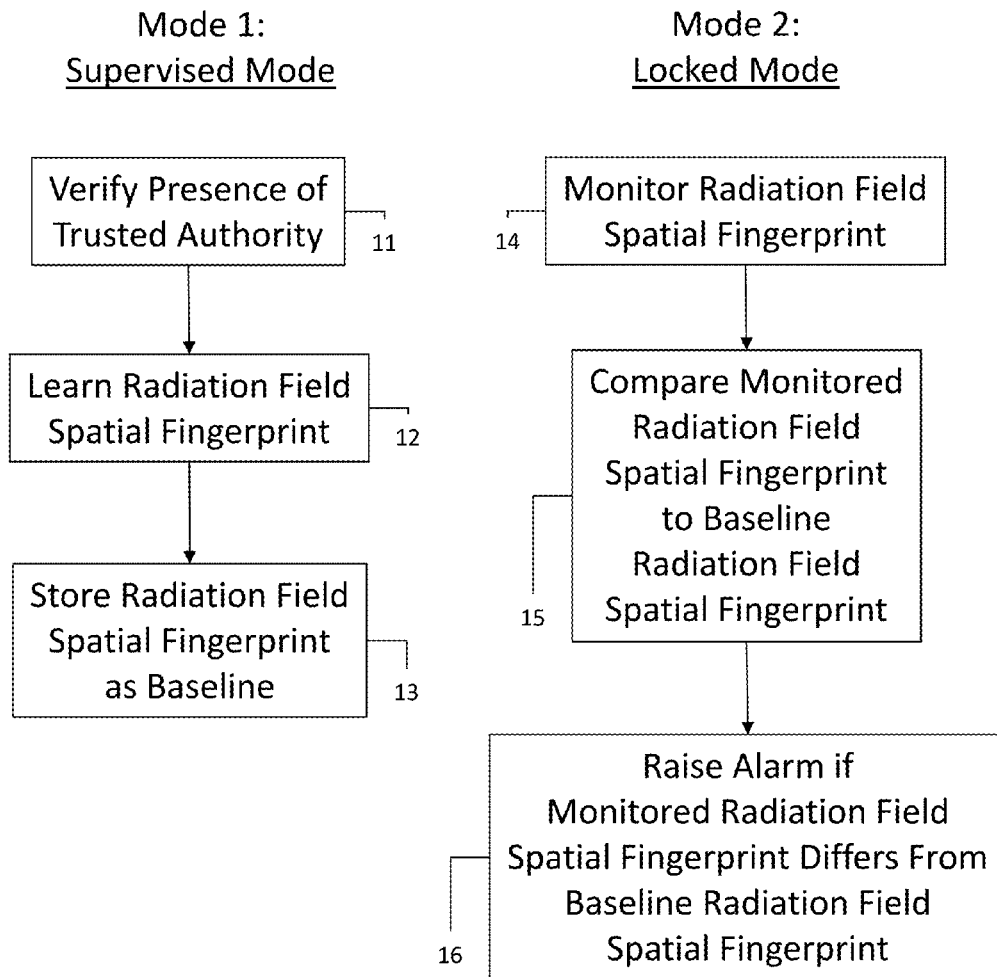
Mode 1:
Supervised Mode

Mode 2:
Locked Mode

Verify Presence of Trusted Authority

11

Learn Radiation Field Spatial Fingerprint

12

Store Radiation Field Spatial Fingerprint as Baseline

13

Monitor Radiation Field Spatial Fingerprint

14

Compare Monitored Radiation Field Spatial Fingerprint to Baseline Radiation Field Spatial Fingerprint

15

Raise Alarm if Monitored Radiation Field Spatial Fingerprint Differs From Baseline Radiation Field Spatial Fingerprint

16